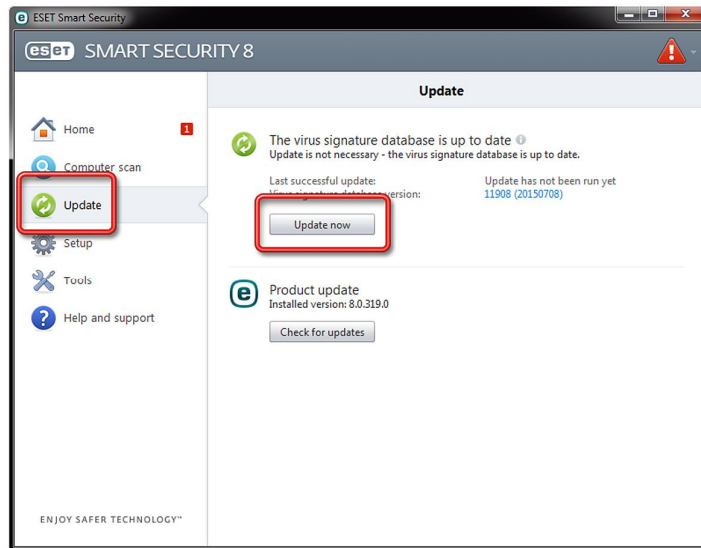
ESET Smart Security

eset SMART SECURITY 8

Home 1

Computer scan

Update

Setup

Tools

Help and support

ENJOY SAFER TECHNOLOGY™

Update

The virus signature database is up to date
Update is not necessary - the virus signature database is up to date.

Last successful update: Update has not been run yet
Virus signature database version: 11908 (20150708)

Update now

Product update
Installed version: 8.0.319.0

Check for updates